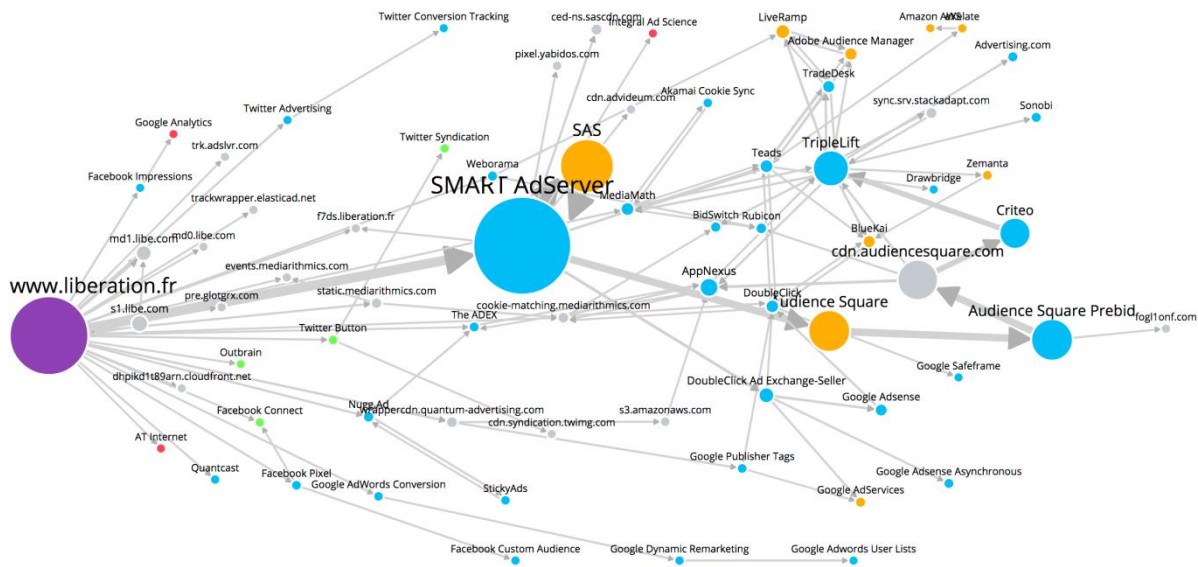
Twitter Conversion Tracking
ced-ns.sascdn.com
Integral Ad Science
LiveRamp
Amazon AWS
Index
Adobe Audience Manager
Advertising.com
pixel.yabidos.com
TradeDesk
Akamai Cookie Sync
cdn.advideum.com
sync.srv.stackadapt.com
Sonobi
Twitter Advertising
Google Analytics
SAS
trk.adslvr.com
Twitter Syndication
TripleLift
Teads
Zemanta
Facebook Impressions
Weborama
SMART AdServer
Drawbridge
trackwrapper.elasticad.net
MediaMath
Criteo
f7ds.liberation.fr
BidSwitch
Rubicon
md1.libe.com
md0.libe.com
BlueKai
cdn.audiencesquare.com
events.mediarithmics.com
www.liberation.fr
pre.glotgrx.com
AppNexus
static.mediarithmics.com
DoubleClick
s1.libe.com
Audience Square
Audience Square Prebid
cookie-matching.mediarithmics.com
fogl1onf.com
The ADEX
Twitter Button
Outbrain
Google Safeframe
dhpikd1t89arn.cloudfront.net
DoubleClick Ad Exchange-Seller
Google Adsense
Facebook Connect
Nugg.Ad
wrappercdn.quantum-advertising.com
s3.amazonaws.com
cdn.syndication.twimg.com
AT Internet
Google Publisher Tags
Quantcast
Google Adsense Asynchronous
Facebook Pixel
Google AdWords Conversion
StickyAds
Google AdServices
Facebook Custom Audience
Google Dynamic Remarketing
Google Adwords User Lists